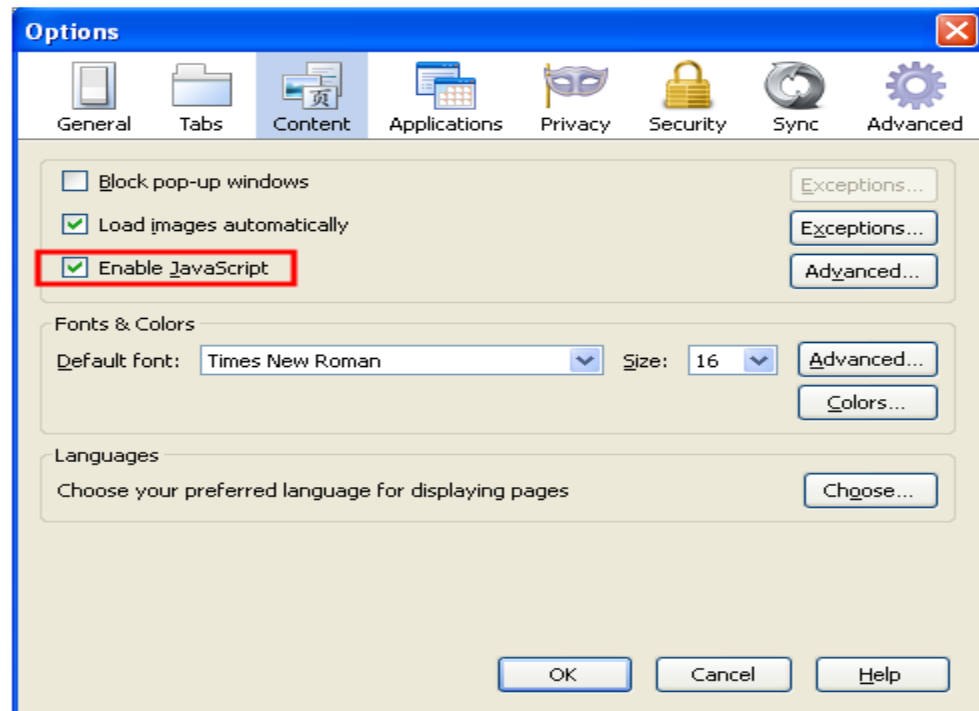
Options

General Tabs Content Applications Privacy Security Sync Advanced

Block pop-up windows
Exceptions...

Load images automatically
Exceptions...

Enable JavaScript
Advanced...

Fonts & Colors

Default font: Times New Roman Size: 16 Advanced...

Colors...

Languages

Choose your preferred language for displaying pages Choose...

OK Cancel Help